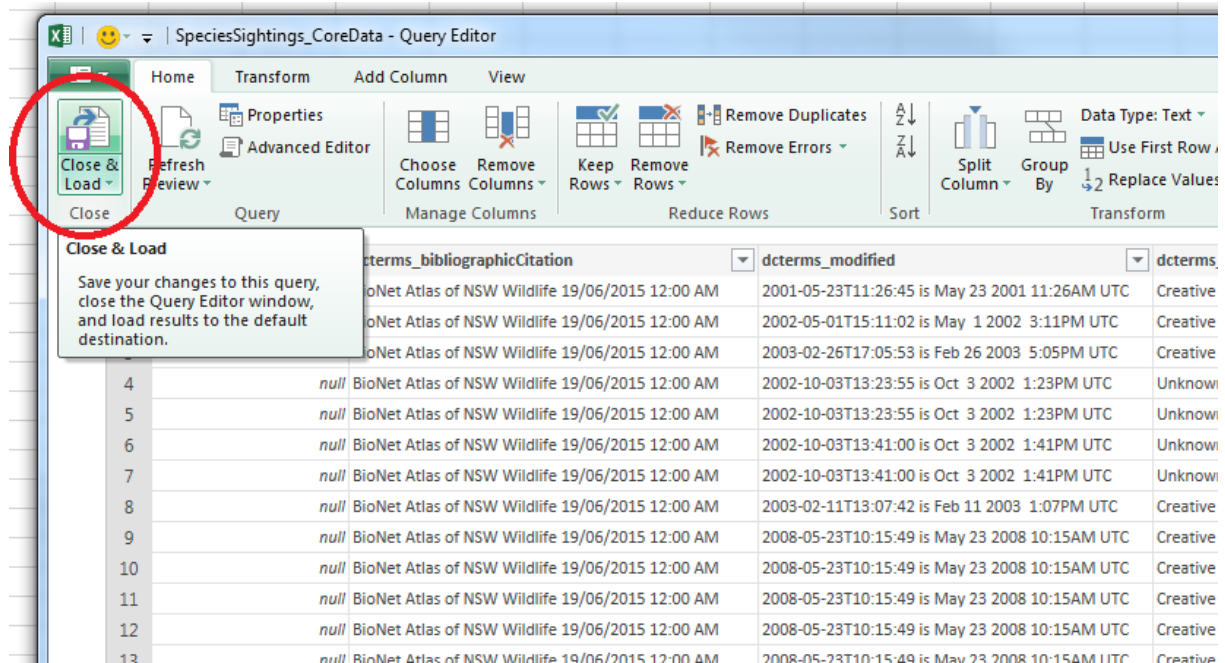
SpeciesSightings_CoreData - Query Editor

Home Transform Add Column View

Close & Load

Refresh Preview

Properties

Advanced Editor

Choose Columns

Remove Columns

Keep Rows

Remove Rows

Remove Duplicates

Remove Errors

Split Column

Group By

Data Type: Text

Use First Row

Replace Values

Close Query Manage Columns Reduce Rows Sort Transform

Close & Load

Save your changes to this query, close the Query Editor window, and load results to the default destination.

| | | dcterms_bibliographicCitation | dcterms_modified | dcterms_ |
|---|---|---|---|---|
| | | BioNet Atlas of NSW Wildlife 19/06/2015 12:00 AM | 2001-05-23T11:26:45 is May 23 2001 11:26AM UTC | Creative |
| | | BioNet Atlas of NSW Wildlife 19/06/2015 12:00 AM | 2002-05-01T15:11:02 is May 1 2002 3:11PM UTC | Creative |
| | | BioNet Atlas of NSW Wildlife 19/06/2015 12:00 AM | 2003-02-26T17:05:53 is Feb 26 2003 5:05PM UTC | Creative |
| 4 | null | BioNet Atlas of NSW Wildlife 19/06/2015 12:00 AM | 2002-10-03T13:23:55 is Oct 3 2002 1:23PM UTC | Unknown |
| 5 | null | BioNet Atlas of NSW Wildlife 19/06/2015 12:00 AM | 2002-10-03T13:23:55 is Oct 3 2002 1:23PM UTC | Unknown |
| 6 | null | BioNet Atlas of NSW Wildlife 19/06/2015 12:00 AM | 2002-10-03T13:41:00 is Oct 3 2002 1:41PM UTC | Unknown |
| 7 | null | BioNet Atlas of NSW Wildlife 19/06/2015 12:00 AM | 2002-10-03T13:41:00 is Oct 3 2002 1:41PM UTC | Unknown |
| 8 | null | BioNet Atlas of NSW Wildlife 19/06/2015 12:00 AM | 2003-02-11T13:07:42 is Feb 11 2003 1:07PM UTC | Creative |
| 9 | null | BioNet Atlas of NSW Wildlife 19/06/2015 12:00 AM | 2008-05-23T10:15:49 is May 23 2008 10:15AM UTC | Creative |
| 10 | null | BioNet Atlas of NSW Wildlife 19/06/2015 12:00 AM | 2008-05-23T10:15:49 is May 23 2008 10:15AM UTC | Creative |
| 11 | null | BioNet Atlas of NSW Wildlife 19/06/2015 12:00 AM | 2008-05-23T10:15:49 is May 23 2008 10:15AM UTC | Creative |
| 12 | null | BioNet Atlas of NSW Wildlife 19/06/2015 12:00 AM | 2008-05-23T10:15:49 is May 23 2008 10:15AM UTC | Creative |
| 13 | null | BioNet Atlas of NSW Wildlife 19/06/2015 12:00 AM | 2008-05-23T10:15:49 is May 23 2008 10:15AM UTC | Creative |